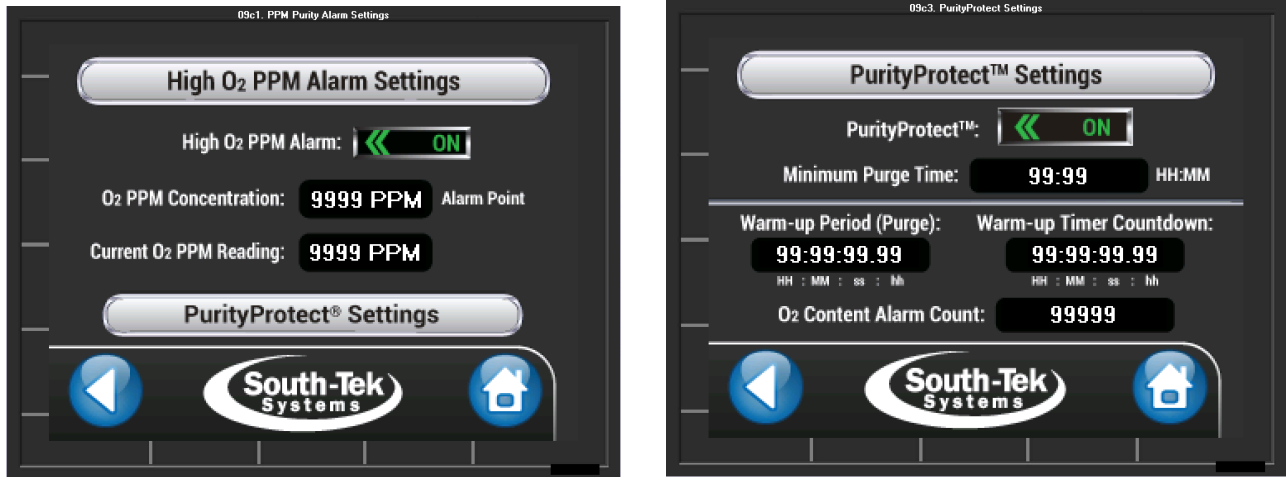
09c1. PPM Purity Alarm Settings

High $O_2$ PPM Alarm Settings

High $O_2$ PPM Alarm: ON

$O_2$ PPM Concentration: 9999 PPM Alarm Point

Current $O_2$ PPM Reading: 9999 PPM

PurityProtect® Settings

South-Tek Systems

09c3. PurityProtect Settings

PurityProtect™ Settings

PurityProtect™: ON

Minimum Purge Time: 99:99 HH:MM

Warm-up Period (Purge): 99:99:99.99 HH : MM : ss : hh

Warm-up Timer Countdown: 99:99:99.99 HH : MM : ss : hh

$O_2$ Content Alarm Count: 99999

South-Tek Systems